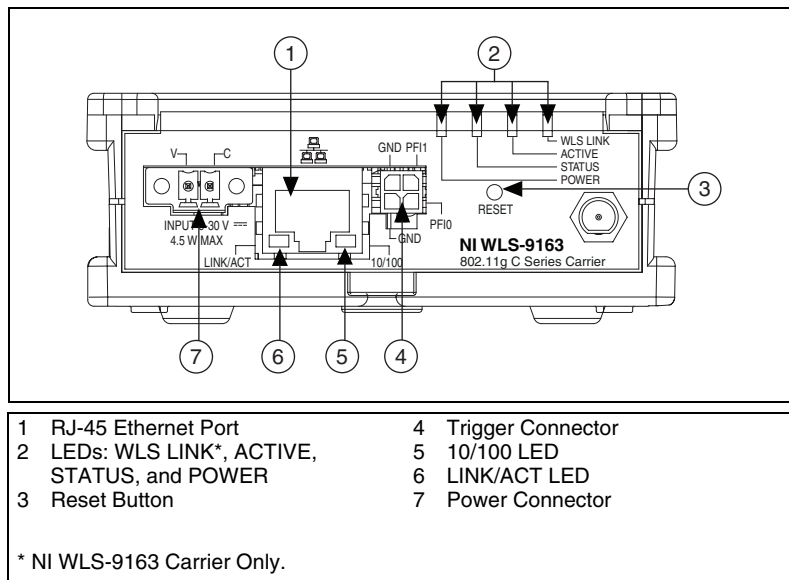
1

2

WLS LINK
ACTIVE
STATUS
POWER

3

RESET

V–
C

GND PFI1

PFI0

GND

INPUT 9-30 V ═══
4.5 W MAX

LINK/ACT

10/100

NI WLS-9163
802.11g C Series Carrier

7

6

5

4

| | | | |
|---|---|---|---|
| 1 | RJ-45 Ethernet Port | 4 | Trigger Connector |
| 2 | LEDs: WLS LINK*, ACTIVE, STATUS, and POWER | 5 | 10/100 LED |
| 3 | Reset Button | 6 | LINK/ACT LED |
| | | 7 | Power Connector |

* NI WLS-9163 Carrier Only.